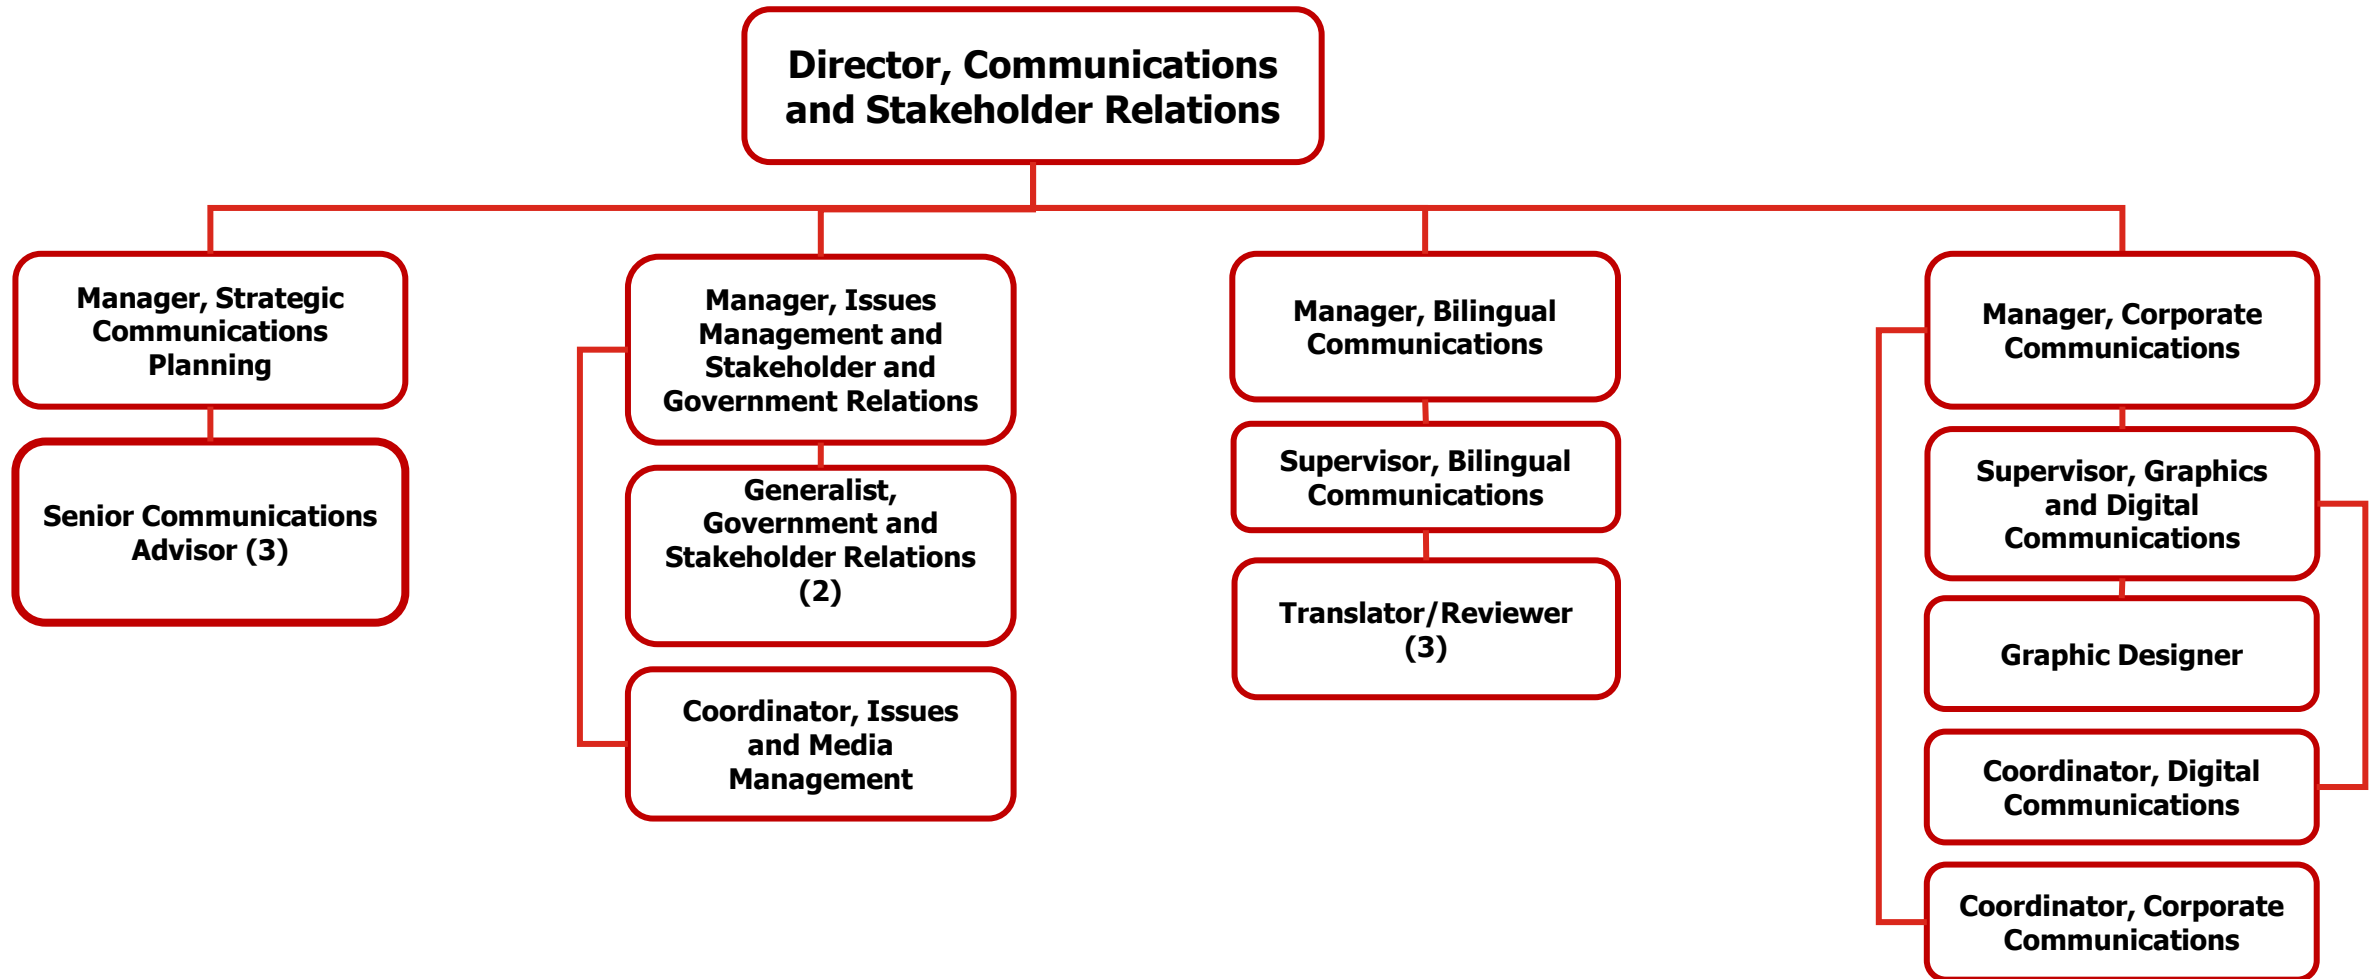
Director, Communications and Stakeholder Relations

Manager, Strategic Communications Planning

Senior Communications Advisor (3)

Manager, Issues Management and Stakeholder and Government Relations

Generalist, Government and Stakeholder Relations (2)

Coordinator, Issues and Media Management

Manager, Bilingual Communications

Supervisor, Bilingual Communications

Translator/Reviewer (3)

Manager, Corporate Communications

Supervisor, Graphics and Digital Communications

Graphic Designer

Coordinator, Digital Communications

Coordinator, Corporate Communications